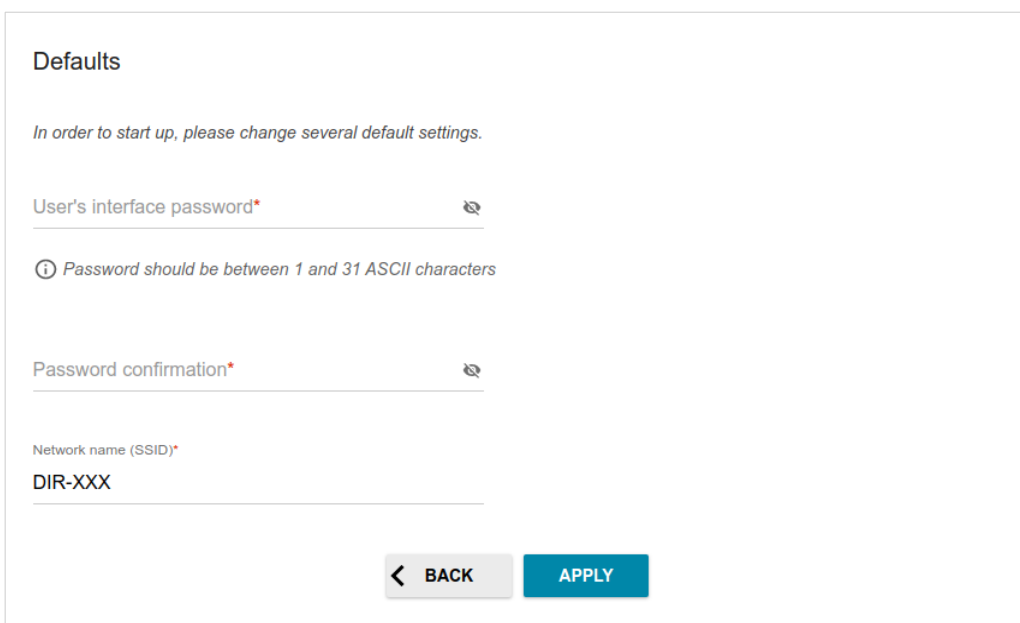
Defaults

In order to start up, please change several default settings.

User's interface password*

Password should be between 1 and 31 ASCII characters

Password confirmation*

Network name (SSID)*
DIR-XXX

BACK
APPLY